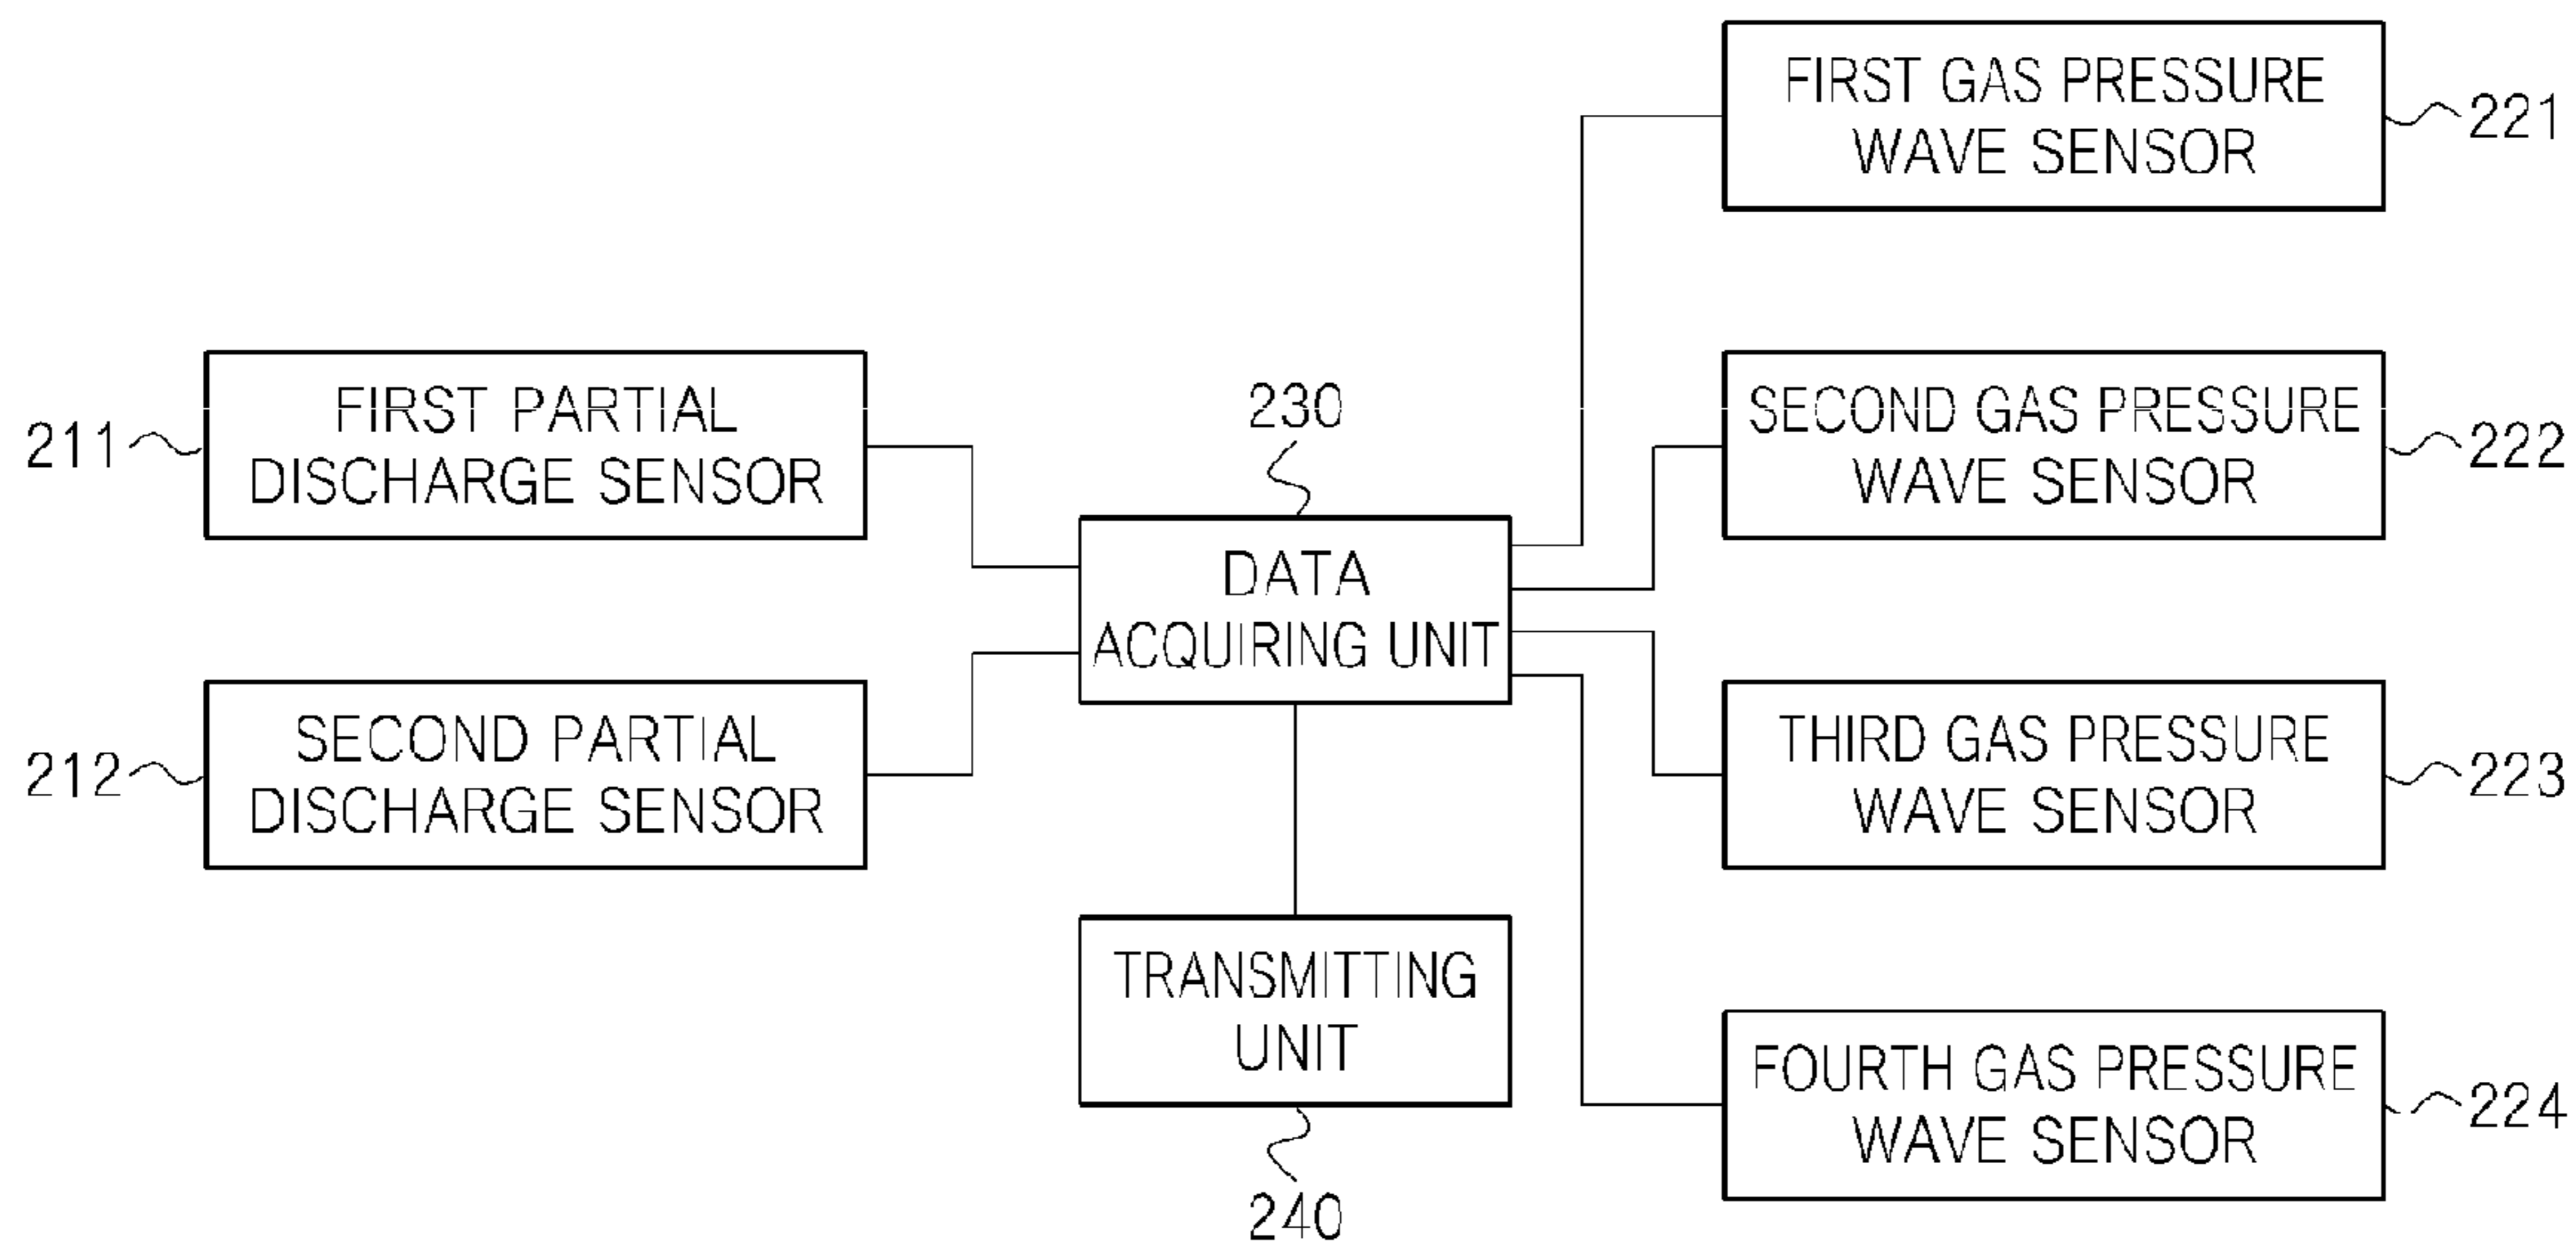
FIRST GAS PRESSURE WAVE SENSOR
221

211
FIRST PARTIAL DISCHARGE SENSOR

230

SECOND GAS PRESSURE WAVE SENSOR
222

DATA ACQUIRING UNIT

212
SECOND PARTIAL DISCHARGE SENSOR

THIRD GAS PRESSURE WAVE SENSOR
223

TRANSMITTING UNIT

FOURTH GAS PRESSURE WAVE SENSOR
224

240